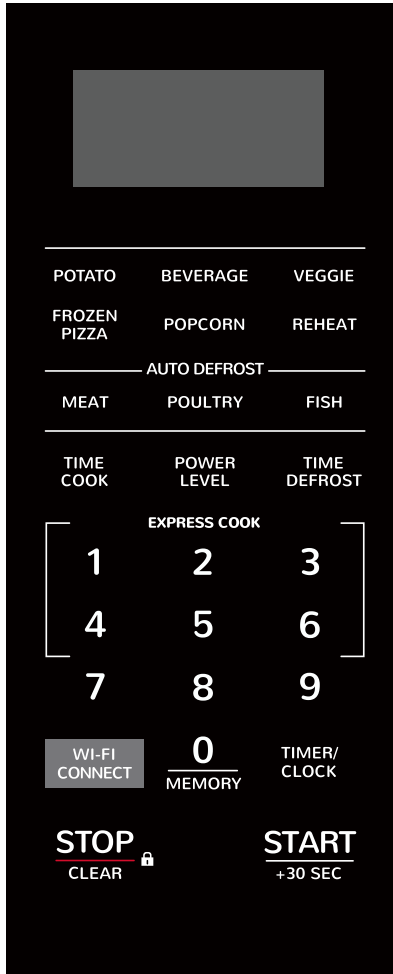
POTATO BEVERAGE VEGGIE

FROZEN PIZZA POPCORN REHEAT

AUTO DEFROST

MEAT POULTRY FISH

TIME COOK POWER LEVEL TIME DEFROST

EXPRESS COOK

1 2 3

4 5 6

7 8 9

WI-FI CONNECT

0
MEMORY

TIMER/ CLOCK

STOP
CLEAR

START
+30 SEC